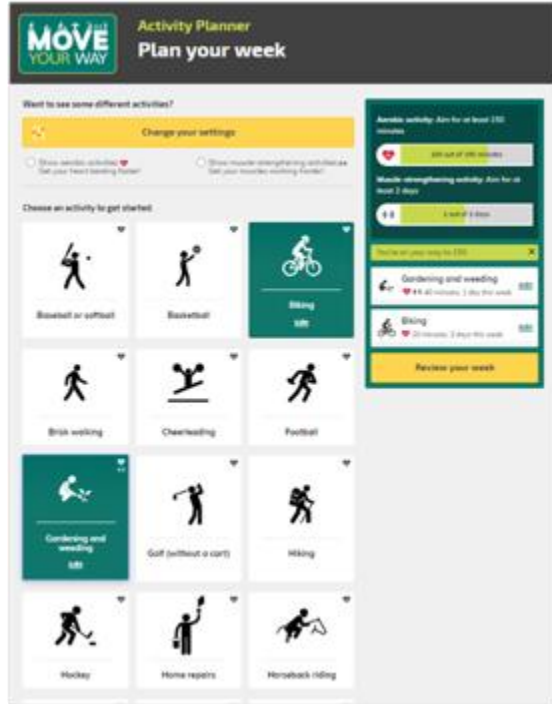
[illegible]
MOVE
YOUR WAY

Activity Planner
Plan your week

Want to see some different activities?

Change your settings

Show aerobic activities
Get your heart beating faster!

Show muscle-strengthening activities
Get your muscles working harder!

Choose an activity to get started:

Baseball or softball

Basketball

Biking
Edit

Brisk walking

Cheerleading

Football

Gardening and weeding
Edit

Golf (without a cart)

Hiking

Hockey

Home repairs

Horseback riding

Aerobic activity: Aim for at least 150 minutes

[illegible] out of 150 minutes

Muscle-strengthening activity: Aim for at least 2 days

1 out of 2 days

You're on your way to 150!

Gardening and weeding
40 minutes, 1 day this week
Edit

Biking
20 minutes, 2 days this week
Edit

Review your week